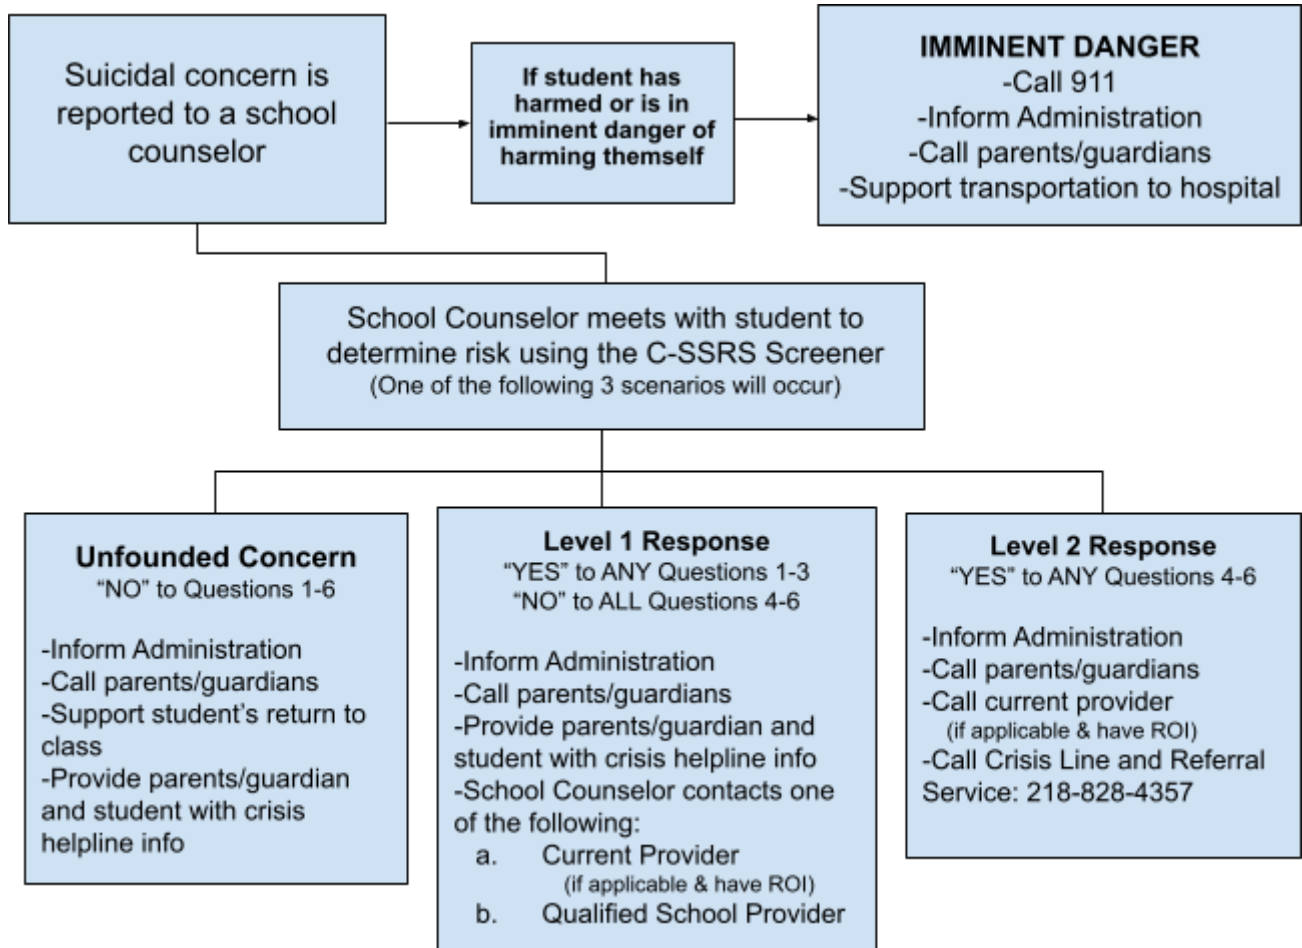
Suicidal concern is reported to a school counselor

If student has harmed or is in imminent danger of harming themself

IMMINENT DANGER
-Call 911
-Inform Administration
-Call parents/guardians
-Support transportation to hospital

School Counselor meets with student to determine risk using the C-SSRS Screener
(One of the following 3 scenarios will occur)

Unfounded Concern
"NO" to Questions 1-6

-Inform Administration
-Call parents/guardians
-Support student's return to class
-Provide parents/guardian and student with crisis helpline info

Level 1 Response
"YES" to ANY Questions 1-3
"NO" to ALL Questions 4-6

-Inform Administration
-Call parents/guardians
-Provide parents/guardian and student with crisis helpline info
-School Counselor contacts one of the following:
a. Current Provider (if applicable & have ROI)
b. Qualified School Provider

Level 2 Response
"YES" to ANY Questions 4-6

-Inform Administration
-Call parents/guardians
-Call current provider (if applicable & have ROI)
-Call Crisis Line and Referral Service: 218-828-4357